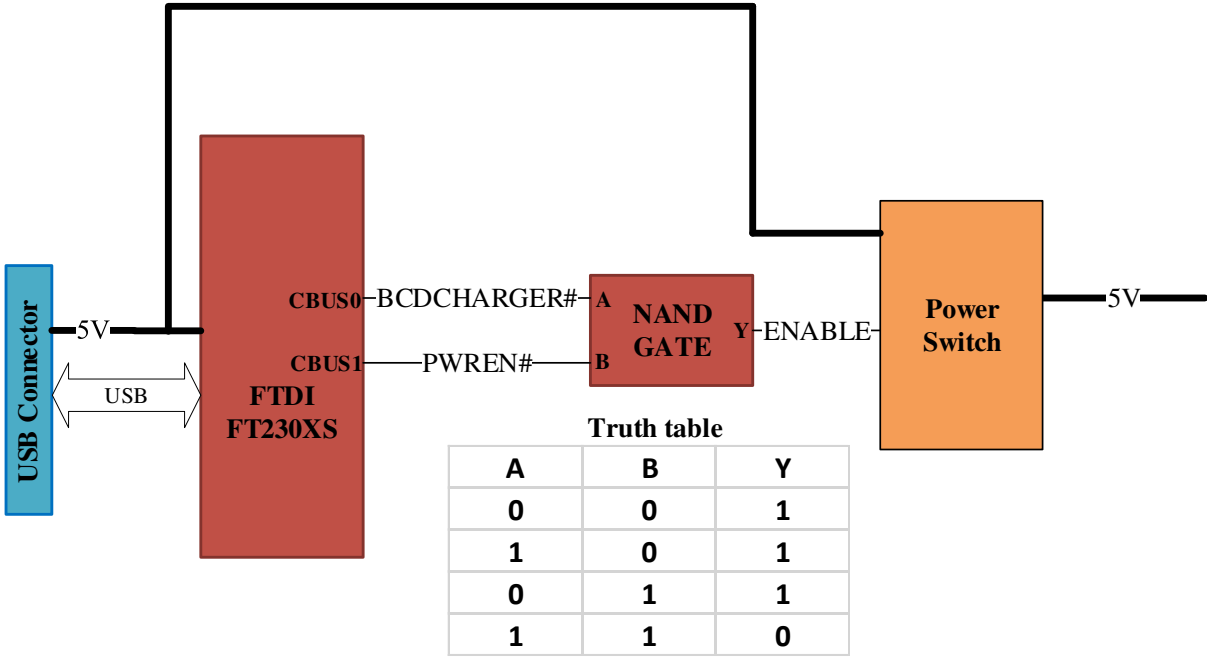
USB Connector

5V

USB

FTDI
FT230XS

CBUS0 BCDCHARGER# A

CBUS1 PWREN# B

NAND
GATE

Y ENABLE

Power
Switch

5V

Truth table

| A | B | Y |
|---|---|---|
| 0 | 0 | 1 |
| 1 | 0 | 1 |
| 0 | 1 | 1 |
| 1 | 1 | 0 |